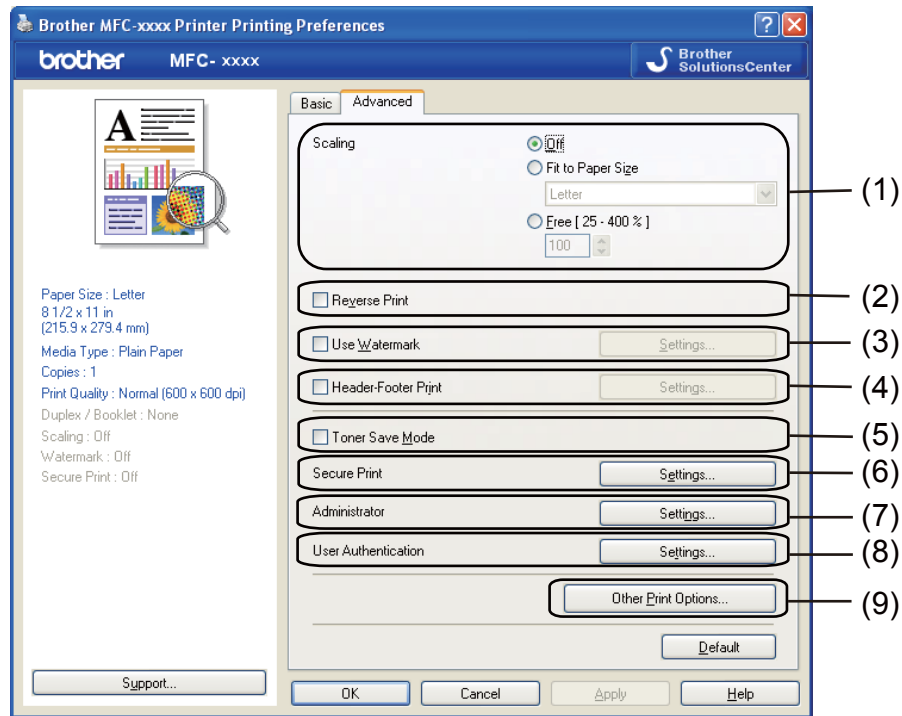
Brother MFC-xxxx Printer Printing Preferences

brother MFC- xxxx

Brother SolutionsCenter

Basic Advanced

Scaling
Off
Fit to Paper Size
Letter
Free [ 25 - 400 % ]
100

(1)

Reverse Print (2)

Use Watermark Settings... (3)

Header-Footer Print Settings... (4)

Toner Save Mode (5)

Secure Print Settings... (6)

Administrator Settings... (7)

User Authentication Settings... (8)

Other Print Options... (9)

Default

Paper Size : Letter
8 1/2 x 11 in
(215.9 x 279.4 mm)
Media Type : Plain Paper
Copies : 1
Print Quality : Normal (600 x 600 dpi)
Duplex / Booklet : None
Scaling : Off
Watermark : Off
Secure Print : Off

Support...

OK Cancel Apply Help